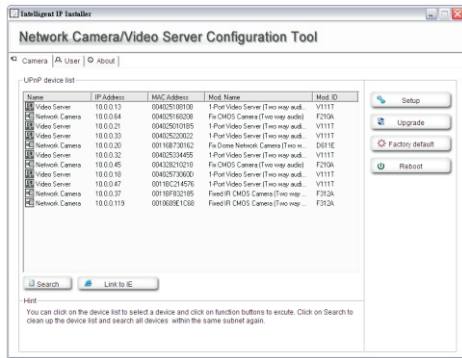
Intelligent IP Installer

Network Camera/Video Server Configuration Tool

Camera | User | About

UPnP device list

| Name | IP Address | MAC Address | Mod. Name | Mod. ID |
|---|---|---|---|---|
| Video Server | 10.0.0.13 | 004025108108 | 1-Port Video Server (Two way audi... | V111T |
| Network Camera | 10.0.0.64 | 004025168208 | Fix CMOS Camera (Two way audi... | F210A |
| Video Server | 10.0.0.21 | 004025010185 | 1-Port Video Server (Two way audi... | V111T |
| Video Server | 10.0.0.33 | 004025220022 | 1-Port Video Server (Two way audi... | V111T |
| Network Camera | 10.0.0.20 | 0011E6730162 | Fix Dome Network Camera (Two w... | D611E |
| Video Server | 10.0.0.32 | 004025334455 | 1-Port Video Server (Two way audi... | V111T |
| Network Camera | 10.0.0.45 | 004028210210 | Fix CMOS Camera (Two way audi... | F210A |
| Video Server | 10.0.0.18 | 00402573060D | 1-Port Video Server (Two way audi... | V111T |
| Video Server | 10.0.0.47 | 0018C214576 | 1-Port Video Server (Two way audi... | V111T |
| Network Camera | 10.0.0.37 | 0018F832185 | Fixed IR CMOS Camera (Two way ... | F312A |
| Network Camera | 10.0.0.119 | 0010685E1C68 | Fixed IR CMOS Camera (Two way ... | F312A |

Setup
Upgrade
Factory default
Reboot

Search
Link to IE

Hint
You can click on the device list to select a device and click on function buttons to excute. Click on Search to clean up the device list and search all devices within the same subnet again.